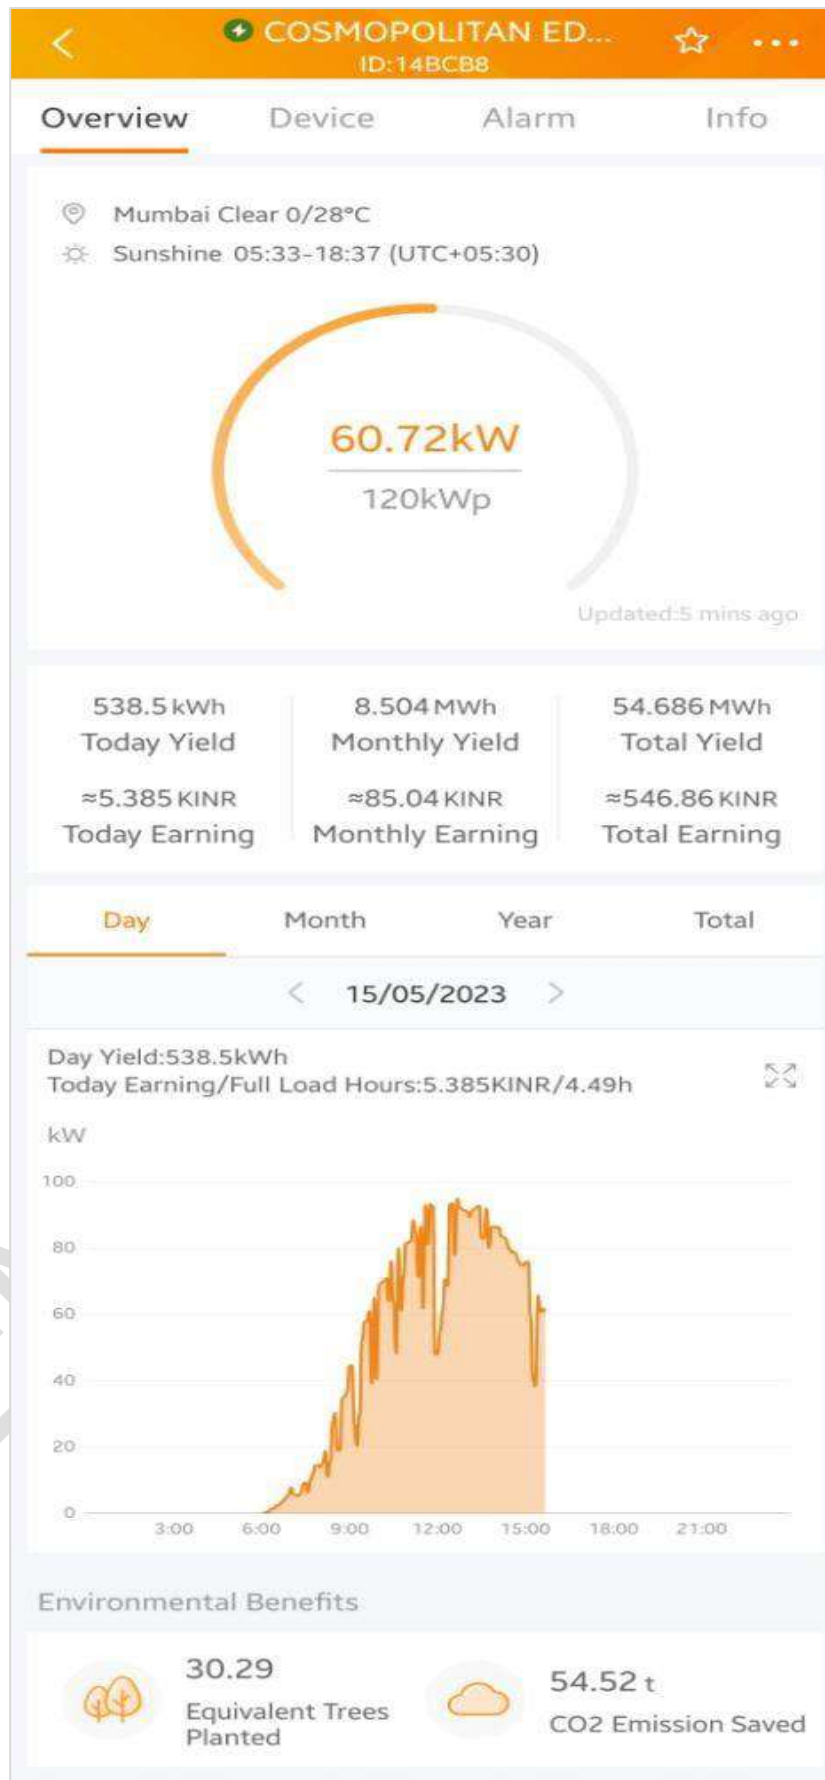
COSMOPOLITAN ED...
ID:14BCB8

Overview Device Alarm Info

Mumbai Clear 0/28°C
Sunshine 05:33-18:37 (UTC+05:30)

60.72kW
120kWp

Updated:5 mins ago

| 538.5 kWh Today Yield | 8.504 MWh Monthly Yield | 54.686 MWh Total Yield |
|---|---|---|
| ≈5.385 KINR Today Earning | ≈85.04 KINR Monthly Earning | ≈546.86 KINR Total Earning |

Day Month Year Total

15/05/2023

Day Yield:538.5kWh
Today Earning/Full Load Hours:5.385KINR/4.49h

kW
100
80
60
40
20
0
3:00 6:00 9:00 12:00 15:00 18:00 21:00

Environmental Benefits

30.29
Equivalent Trees Planted

54.52 t
CO2 Emission Saved